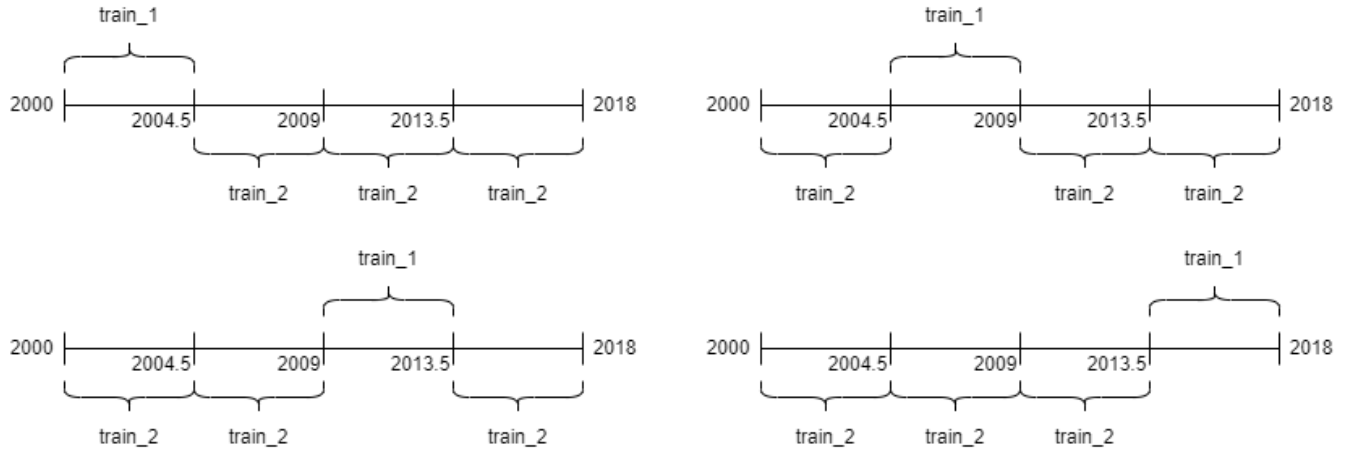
train_1

2000 2004.5 2009 2013.5 2018

train_2 train_2 train_2

train_1

2000 2004.5 2009 2013.5 2018

train_2 train_2 train_2

train_1

2000 2004.5 2009 2013.5 2018

train_2 train_2 train_2

train_1

2000 2004.5 2009 2013.5 2018

train_2 train_2 train_2